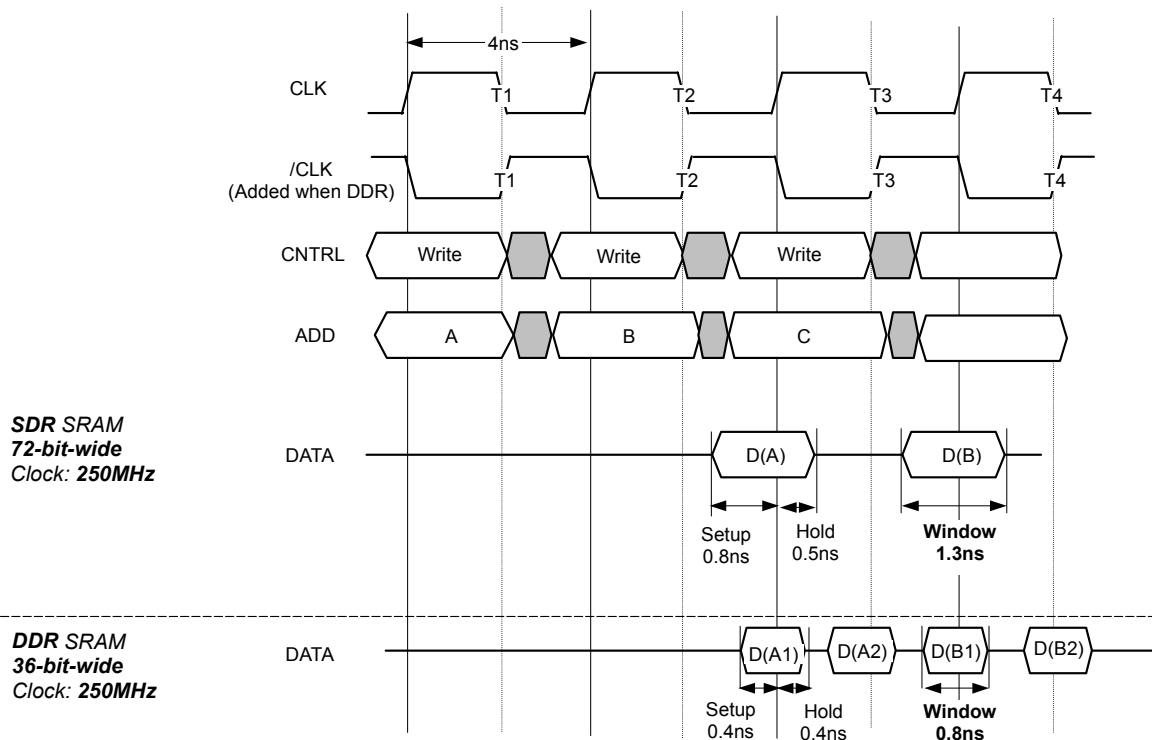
4ns

CLK

T1 T2 T3 T4

/CLK
(Added when DDR)

T1 T2 T3 T4

CNTRL Write Write Write

ADD A B C

***SDR*** *SRAM*
***72-bit-wide***
*Clock:* ***250MHz***

DATA D(A) D(B)

Setup
0.8ns

Hold
0.5ns

**Window**
**1.3ns**

***DDR*** *SRAM*
***36-bit-wide***
*Clock:* ***250MHz***

DATA D(A1) D(A2) D(B1) D(B2)

Setup
0.4ns

Hold
0.4ns

**Window**
**0.8ns**